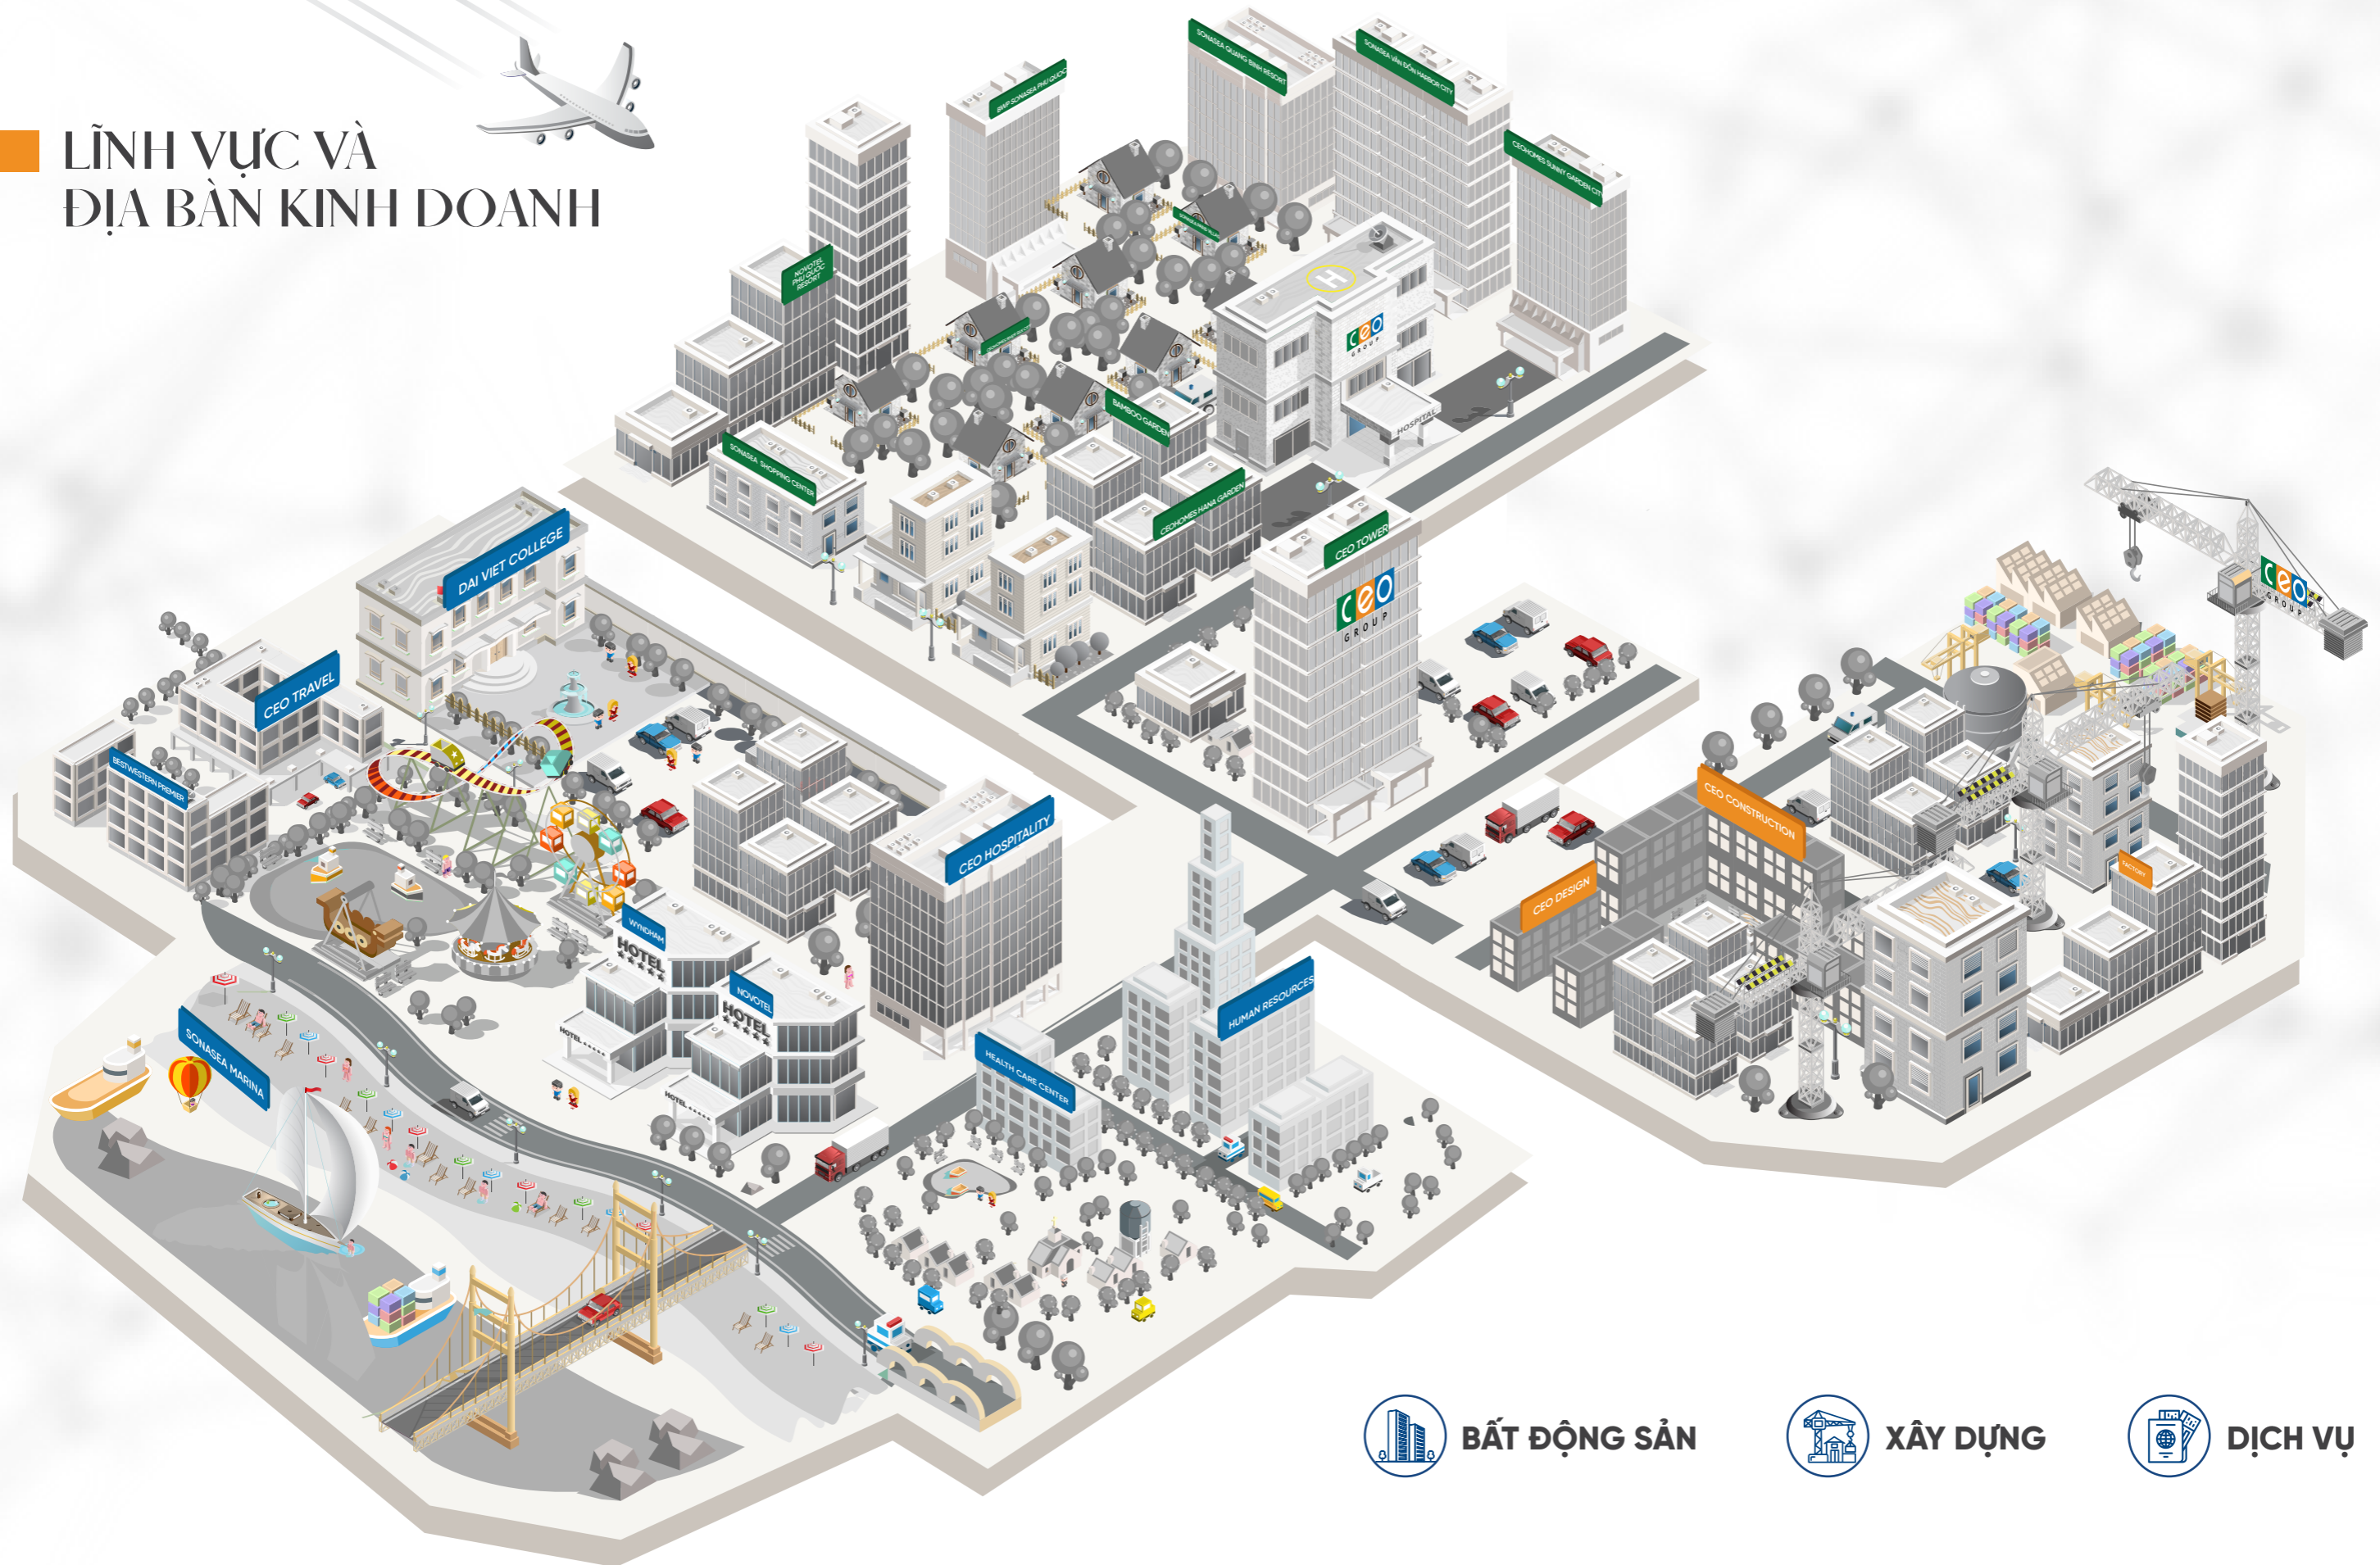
LĨNH VỰC VÀ
ĐỊA BÀN KINH DOANH

NOVOTEL PHU QUOC RESORT
BMP SONASEA PHU QUOC
SONASEA QUANG BINH RESORT
SONASEA VAN DON HARBOR CITY
CEOHOMES SUMMIT GARDEN CITY
SONASEA SHOPPING CENTER
BAMBOO GARDEN
CEOHOMES HANA GARDEN
CEO GROUP
HOSPITAL
CEO TOWER
CEO GROUP
DAI VIET COLLEGE
CEO TRAVEL
BESTWESTERN PREMIER
CEO HOSPITALITY
WYNDHAM
HOTEL
NOVOTEL
HOTEL
HOTEL
SONASEA MARINA
HEALTH CARE CENTER
HUMAN RESOURCES
CEO CONSTRUCTION
CEO DESIGN
FACTORY
CEO GROUP

BẤT ĐỘNG SẢN
XÂY DỰNG
DỊCH VỤ